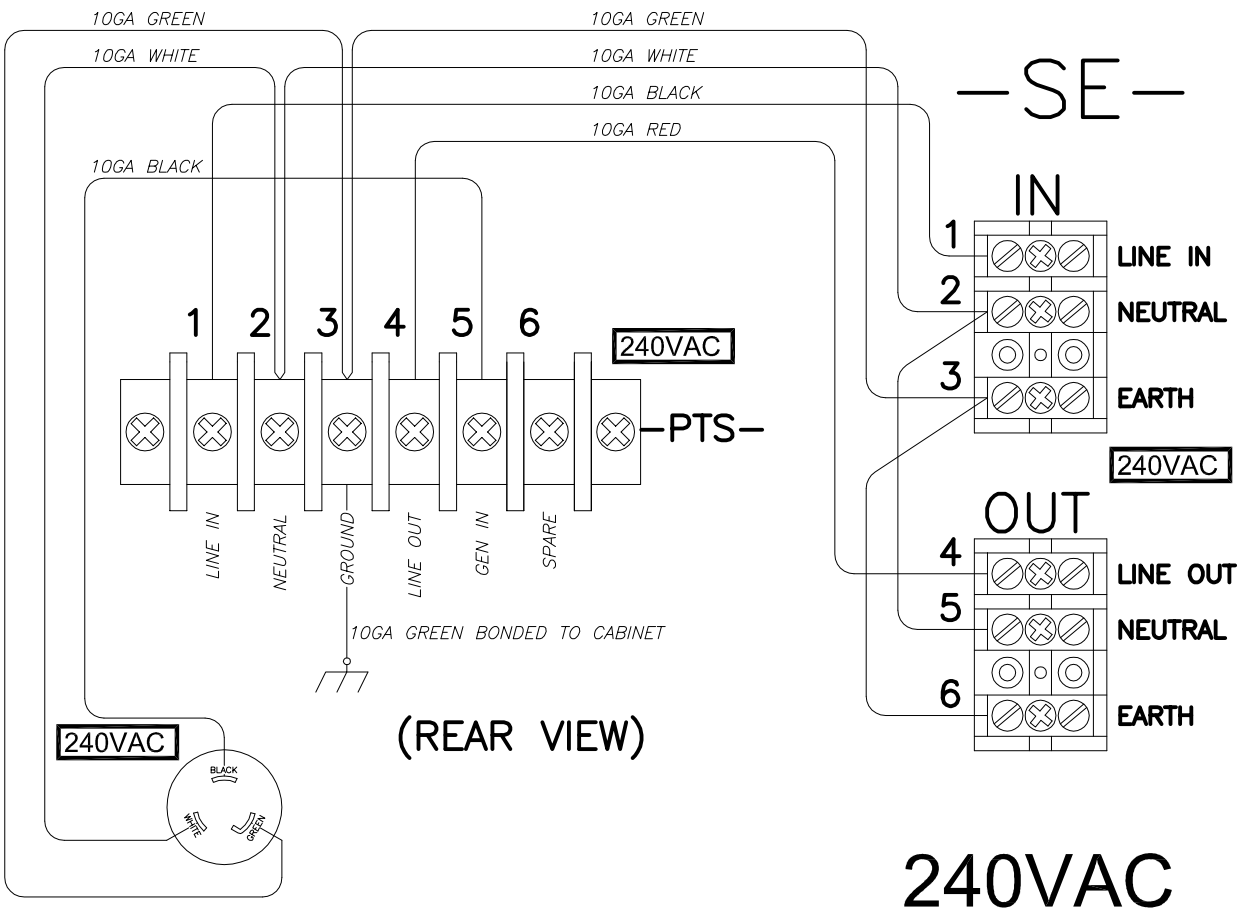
10GA GREEN
10GA WHITE
10GA GREEN
10GA WHITE
10GA BLACK
10GA RED
10GA BLACK

—SE—

IN
1 LINE IN
2 NEUTRAL
3 EARTH

240VAC

OUT
4 LINE OUT
5 NEUTRAL
6 EARTH

1 2 3 4 5 6

240VAC

—PTS—

LINE IN
NEUTRAL
GROUND
LINE OUT
GEN IN
SPARE

10GA GREEN BONDED TO CABINET

(REAR VIEW)

240VAC

BLACK
WHITE
GREEN

240VAC